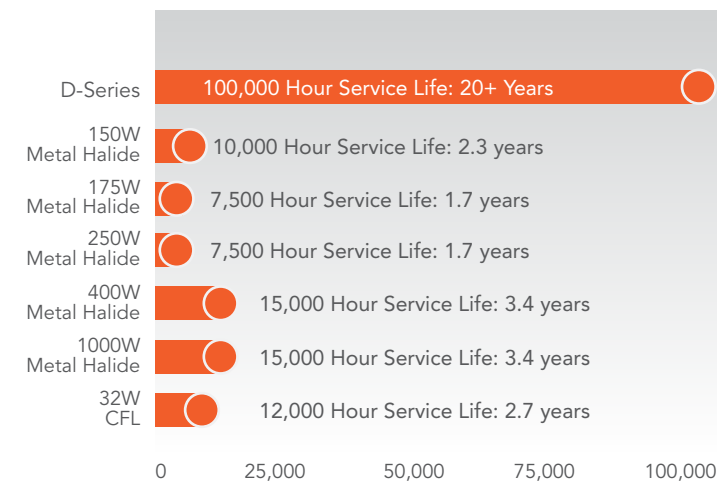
D-Series
100,000 Hour Service Life: 20+ Years

150W Metal Halide
10,000 Hour Service Life: 2.3 years

175W Metal Halide
7,500 Hour Service Life: 1.7 years

250W Metal Halide
7,500 Hour Service Life: 1.7 years

400W Metal Halide
15,000 Hour Service Life: 3.4 years

1000W Metal Halide
15,000 Hour Service Life: 3.4 years

32W CFL
12,000 Hour Service Life: 2.7 years

0 25,000 50,000 75,000 100,000